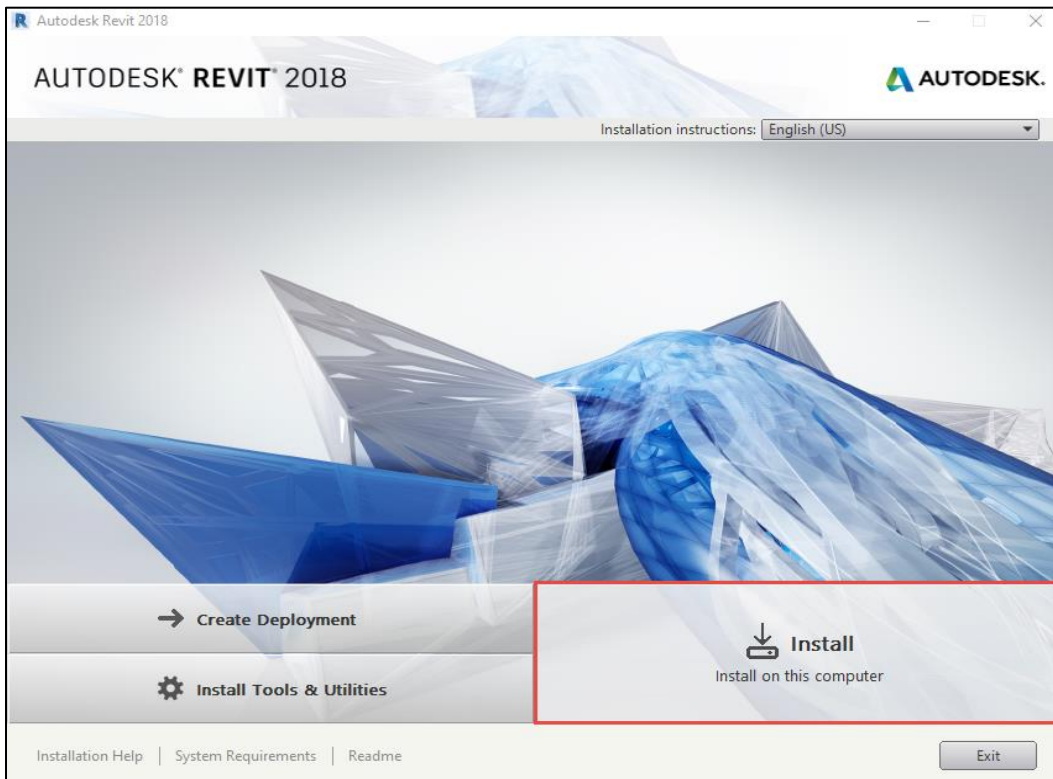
Autodesk Revit 2018

AUTODESK® REVIT® 2018

AUTODESK.

Installation instructions: English (US)

Create Deployment

Install Tools & Utilities

Install

Install on this computer

Installation Help | System Requirements | Readme

Exit